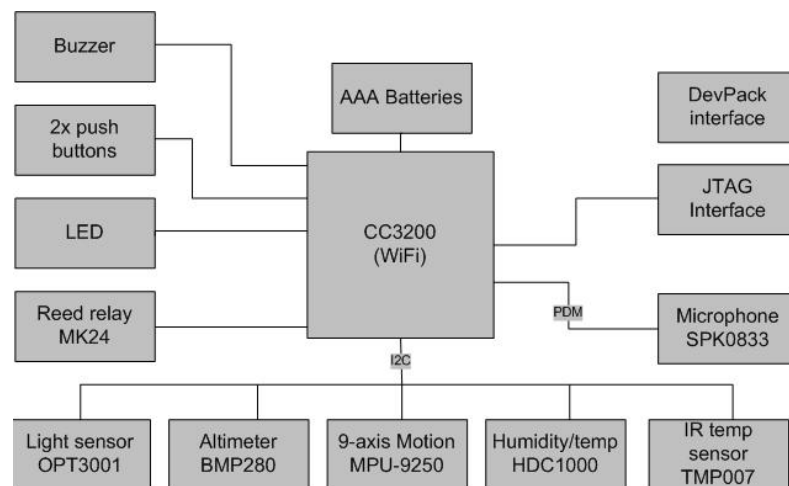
Buzzer

AAA Batteries

DevPack interface

2x push buttons

JTAG Interface

LED

CC3200 (WiFi)

Reed relay MK24

PDM

Microphone SPK0833

I2C

Light sensor OPT3001

Altimeter BMP280

9-axis Motion MPU-9250

Humidity/temp HDC1000

IR temp sensor TMP007